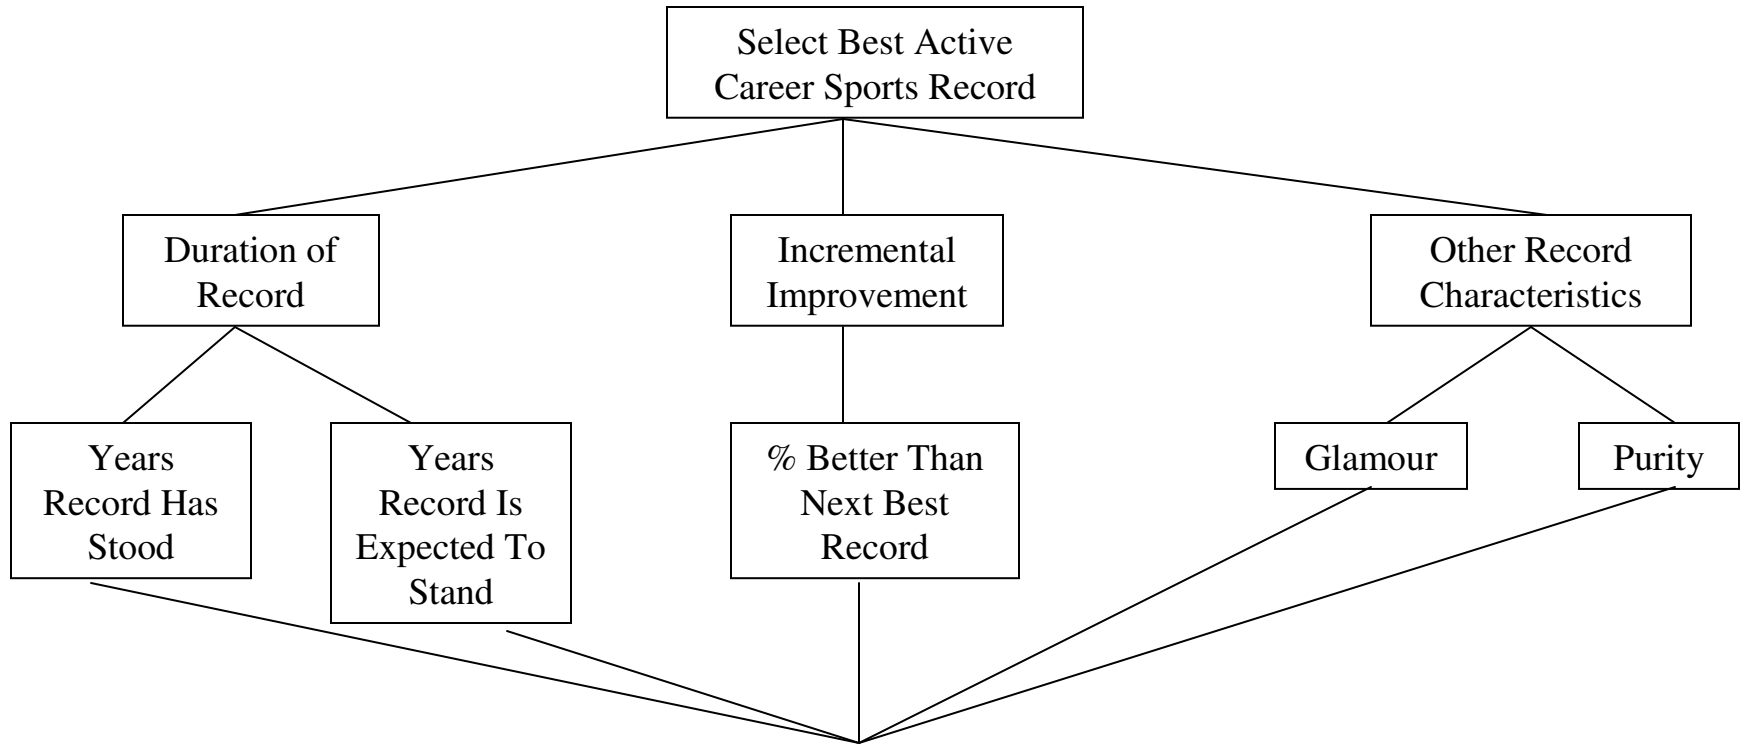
Select Best Active Career Sports Record

Duration of Record

Incremental Improvement

Other Record Characteristics

Years Record Has Stood

Years Record Is Expected To Stand

% Better Than Next Best Record

Glamour

Purity